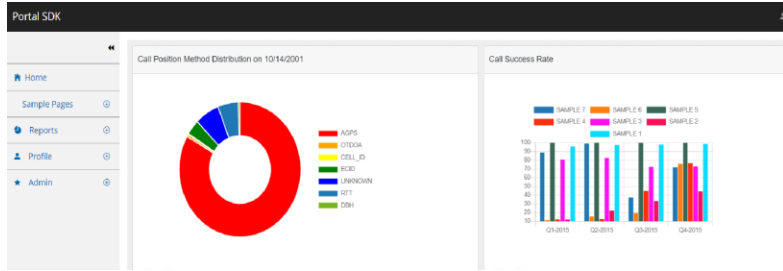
Portal SDK

«

Home

Sample Pages ⊕

Reports ⊕

Profile ⊕

Admin ⊕

Call Position Method Distribution on 10/14/2001

AGPS
OTDOA
CELL_ID
ECID
UNKNOWN
RTT
DBH

Call Success Rate

SAMPLE 7
SAMPLE 6
SAMPLE 5
SAMPLE 4
SAMPLE 3
SAMPLE 2
SAMPLE 1

100
90
80
70
60
50
40
30
20
10
0

Q1-2015
Q2-2015
Q3-2015
Q4-2015